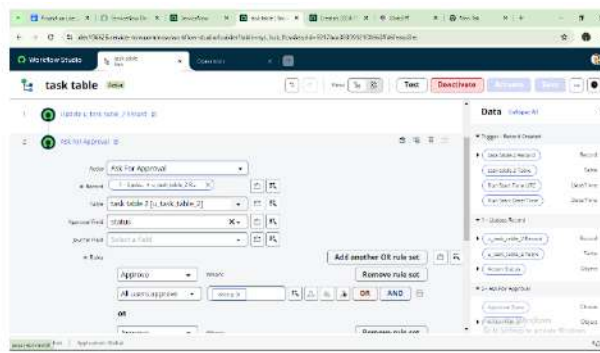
Workflow Studio

task table

Test

Deactivate

1 Update a task table 2 Record

2 Ask For Approval

Action Ask For Approval

Record 1 - Update > a_task_table_2 Re...

Table task table 2 [u_task_table_2]

Approval Field status

Journal Field Select a field

Rules

Approve When

All users approve

Add another OR rule set

Remove rule set

OR AND

or

Remove rule set

Data Collapse All

Trigger - Record Created

1 - Update Record

2 - Ask For Approval